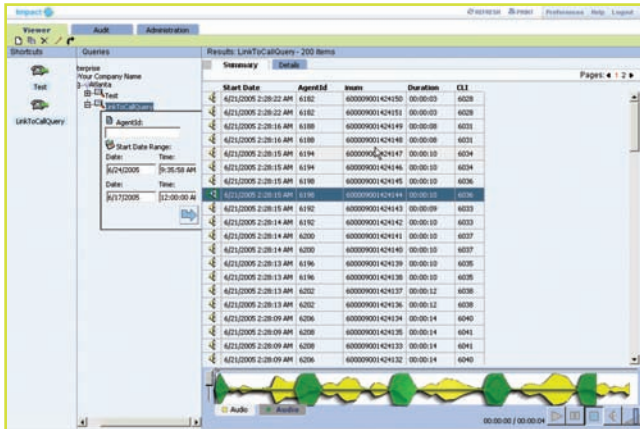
Impact

REFRESH PRINT Preferences Help Logout

Viewer Audit Administration

Shortcuts

Test

LinkToCallQuery

Queries

terprise
Your Company Name
Atlanta
Test
LinkToCallQuery

AgentId:

Start Date Range:
Date: Time:
6/24/2005 9:35:58 AM
Date: Time:
6/17/2005 12:00:00 A

Results: LinkToCallQuery - 200 items

Summary Details

Pages: 1 2

| Start Date | AgentId | inum | Duration | CLI |
|---|---|---|---|---|
| 6/21/2005 2:28:22 AM | 6182 | 600009001424150 | 00:00:03 | 6028 |
| 6/21/2005 2:28:22 AM | 6182 | 600009001424151 | 00:00:03 | 6028 |
| 6/21/2005 2:28:16 AM | 6188 | 600009001424149 | 00:00:08 | 6031 |
| 6/21/2005 2:28:16 AM | 6188 | 600009001424148 | 00:00:08 | 6031 |
| 6/21/2005 2:28:15 AM | 6194 | 600009001424147 | 00:00:10 | 6034 |
| 6/21/2005 2:28:15 AM | 6194 | 600009001424146 | 00:00:10 | 6034 |
| 6/21/2005 2:28:15 AM | 6198 | 600009001424145 | 00:00:10 | 6036 |
| 6/21/2005 2:28:15 AM | 6198 | 600009001424144 | 00:00:10 | 6036 |
| 6/21/2005 2:28:15 AM | 6192 | 600009001424143 | 00:00:09 | 6033 |
| 6/21/2005 2:28:15 AM | 6192 | 600009001424142 | 00:00:09 | 6033 |
| 6/21/2005 2:28:14 AM | 6200 | 600009001424141 | 00:00:10 | 6037 |
| 6/21/2005 2:28:14 AM | 6200 | 600009001424140 | 00:00:10 | 6037 |
| 6/21/2005 2:28:13 AM | 6196 | 600009001424139 | 00:00:10 | 6035 |
| 6/21/2005 2:28:13 AM | 6196 | 600009001424138 | 00:00:10 | 6035 |
| 6/21/2005 2:28:13 AM | 6202 | 600009001424137 | 00:00:12 | 6038 |
| 6/21/2005 2:28:13 AM | 6202 | 600009001424136 | 00:00:12 | 6038 |
| 6/21/2005 2:28:09 AM | 6206 | 600009001424134 | 00:00:14 | 6040 |
| 6/21/2005 2:28:09 AM | 6208 | 600009001424135 | 00:00:14 | 6041 |
| 6/21/2005 2:28:09 AM | 6208 | 600009001424133 | 00:00:14 | 6041 |
| 6/21/2005 2:28:09 AM | 6206 | 600009001424132 | 00:00:14 | 6040 |

Audio Audio

00:00:00 / 00:00:04